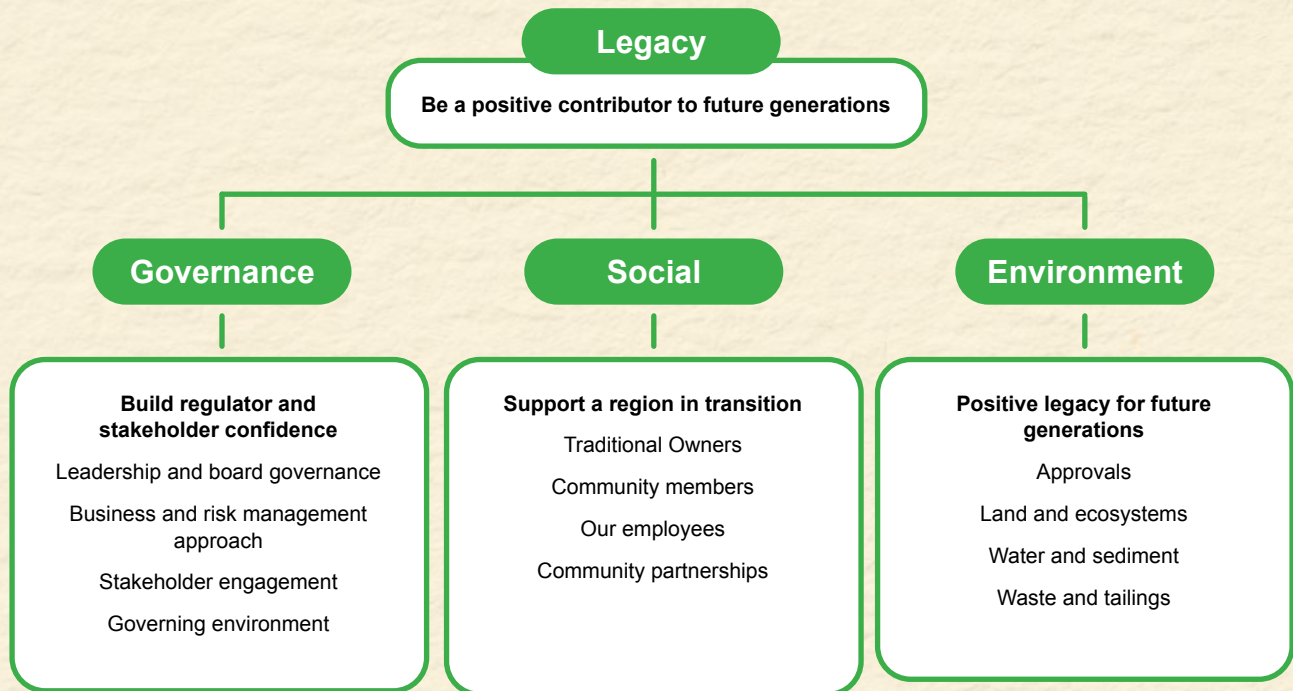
Legacy

Be a positive contributor to future generations

Governance

Build regulator and stakeholder confidence

Leadership and board governance

Business and risk management approach

Stakeholder engagement

Governing environment

Social

Support a region in transition

Traditional Owners

Community members

Our employees

Community partnerships

Environment

Positive legacy for future generations

Approvals

Land and ecosystems

Water and sediment

Waste and tailings